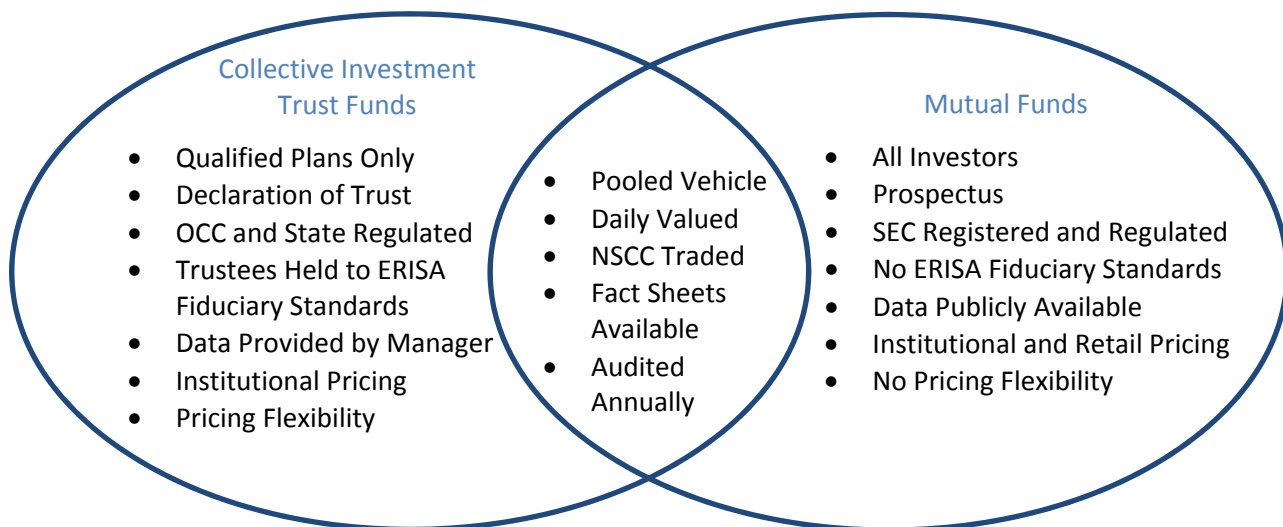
Collective Investment Trust Funds

- Qualified Plans Only
- Declaration of Trust
- OCC and State Regulated
- Trustees Held to ERISA Fiduciary Standards
- Data Provided by Manager
- Institutional Pricing
- Pricing Flexibility

- Pooled Vehicle
- Daily Valued
- NSCC Traded
- Fact Sheets Available
- Audited Annually

Mutual Funds

- All Investors
- Prospectus
- SEC Registered and Regulated
- No ERISA Fiduciary Standards
- Data Publicly Available
- Institutional and Retail Pricing
- No Pricing Flexibility